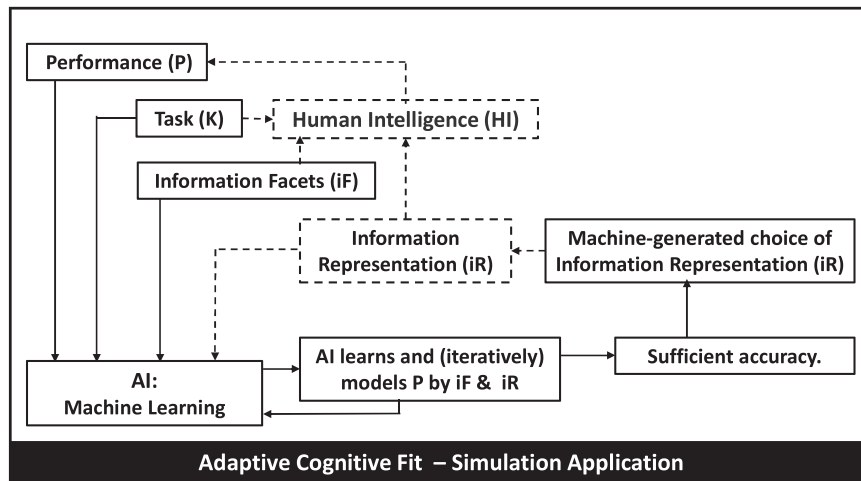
Performance (P)

Task (K)

Human Intelligence (HI)

Information Facets (iF)

Information Representation (iR)

Machine-generated choice of Information Representation (iR)

AI: Machine Learning

AI learns and (iteratively) models P by iF & iR

Sufficient accuracy.

Adaptive Cognitive Fit – Simulation Application